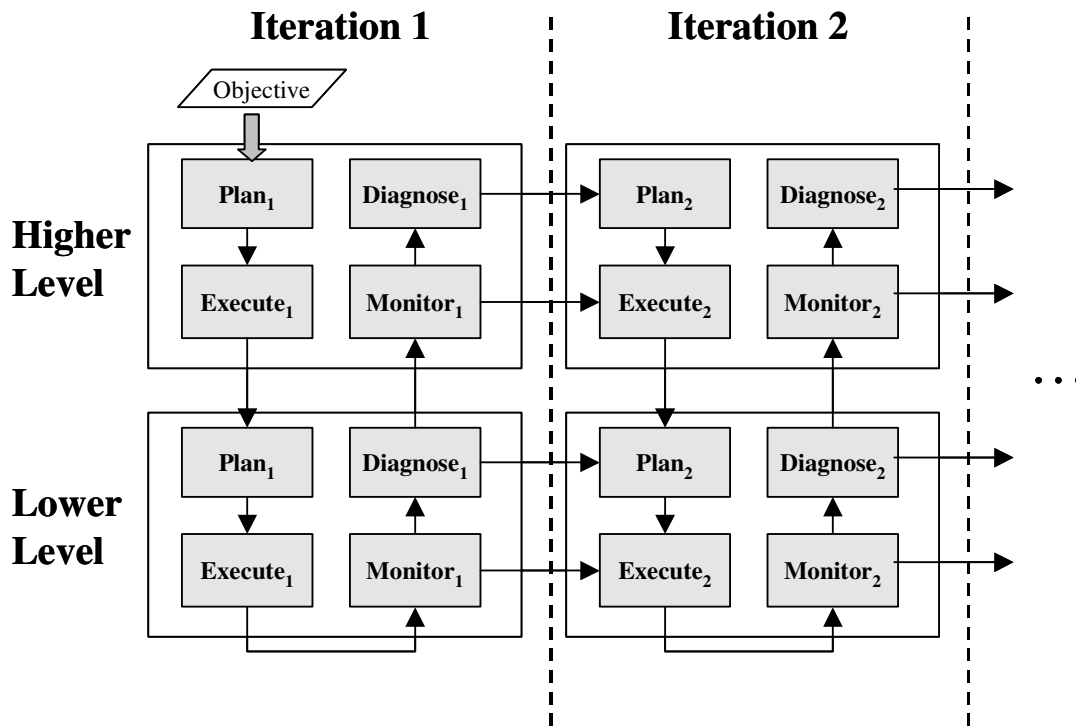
Iteration 1

Iteration 2

Objective

Higher Level

Plan$_1$

Diagnose$_1$

Execute$_1$

Monitor$_1$

Plan$_2$

Diagnose$_2$

Execute$_2$

Monitor$_2$

. . .

Lower Level

Plan$_1$

Diagnose$_1$

Execute$_1$

Monitor$_1$

Plan$_2$

Diagnose$_2$

Execute$_2$

Monitor$_2$